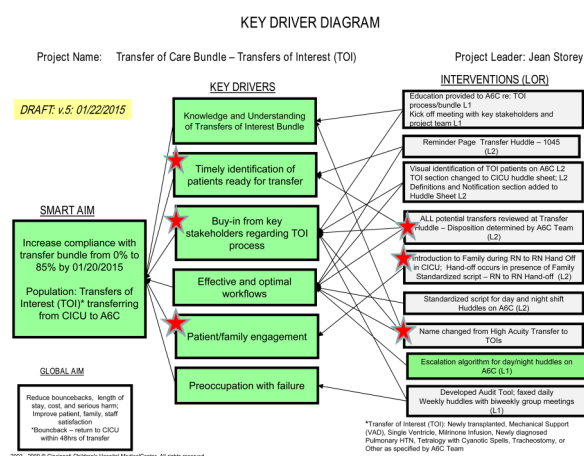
KEY DRIVER DIAGRAM

Project Name: Transfer of Care Bundle – Transfers of Interest (TOI)

Project Leader: Jean Storey

DRAFT: v.5: 01/22/2015

KEY DRIVERS

INTERVENTIONS (LOR)

SMART AIM

Increase compliance with transfer bundle from 0% to 85% by 01/20/2015

Population: Transfers of Interest (TOI)* transferring from CICU to A6C

Knowledge and Understanding of Transfers of Interest Bundle

Timely identification of patients ready for transfer

Buy-in from key stakeholders regarding TOI process

Effective and optimal workflows

Patient/family engagement

Preoccupation with failure

Education provided to A6C re: TOI process/bundle L1
Kick off meeting with key stakeholders and project team L1

Reminder Page Transfer Huddle – 1045 (L2)

Visual identification of TOI patients on A6C L2
TOI section changed to CICU huddle sheet; L2
Definitions and Notification section added to Huddle Sheet L2

ALL potential transfers reviewed at Transfer Huddle – Disposition determined by A6C Team (L2)

Introduction to Family during RN to RN Hand Off in CICU; Hand-off occurs in presence of Family Standardized script – RN to RN Hand-off (L2)

Standardized script for day and night shift Huddles on A6C (L2)

Name changed from High Acuity Transfer to TOIs

Escalation algorithm for day/night huddles on A6C (L1)

Developed Audit Tool; faxed daily
Weekly huddles with biweekly group meetings (L1)

GLOBAL AIM

Reduce bouncebacks, length of stay, cost, and serious harm; Improve patient, family, staff satisfaction
*Bounceback – return to CICU within 48hrs of transfer

*Transfer of Interest (TOI): Newly transplanted, Mechanical Support (VAD), Single Ventricle, Milrinone Infusion, Newly diagnosed Pulmonary HTN, Tetralogy with Cyanotic Spells, Tracheostomy, or Other as specified by A6C Team

2003 - 2009 © Cincinnati Children's Hospital Medical Center. All rights reserved.